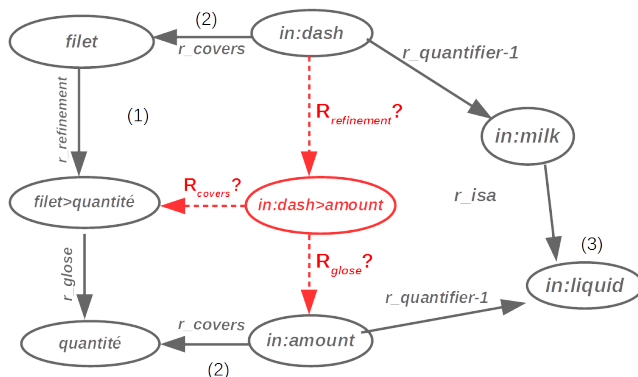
(2)
filet
r_covers
in:dash
r_quantifier-1
r_refinement
(1)
$R_{refinement}$?
in:milk
$R_{covers}$?
filet>quantité
in:dash>amount
r_isa
(3)
r_glose
$R_{glose}$?
in:liquid
r_quantifier-1
r_covers
quantité
in:amount
(2)